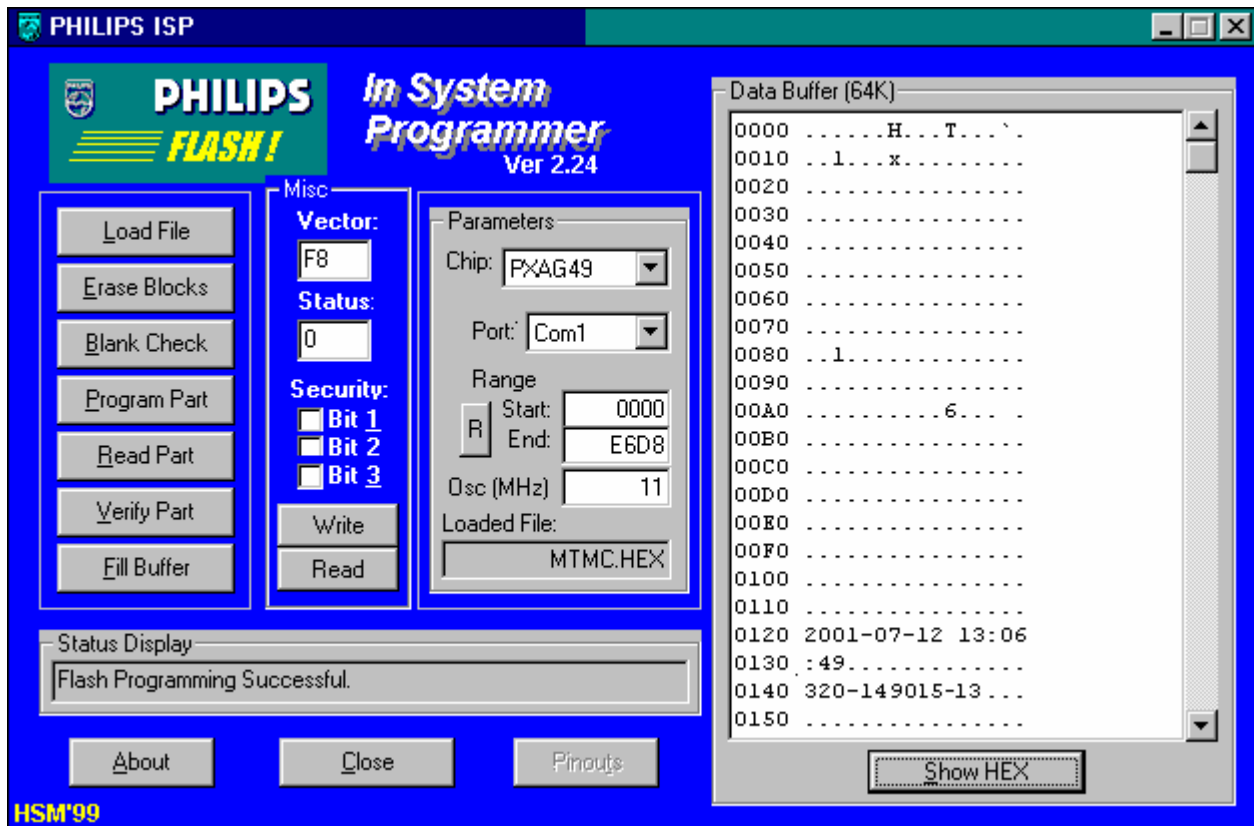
PHILIPS ISP

PHILIPS
FLASH !

In System Programmer
Ver 2.24

Load File
Erase Blocks
Blank Check
Program Part
Read Part
Verify Part
Fill Buffer

Misc
Vector:
F8
Status:
0
Security:
Bit 1
Bit 2
Bit 3
Write
Read

Parameters
Chip: PXAG49
Port: Com1
Range
R
Start: 0000
End: E6D8
Osc (MHz) 11
Loaded File:
MTMC.HEX

Status Display
Flash Programming Successful.

About
Close
Pinouts

HSM'99

Data Buffer (64K)
0000 ......H...T...`.
0010 ..l...x.........
0020 ................
0030 ................
0040 ................
0050 ................
0060 ................
0070 ................
0080 ..l.............
0090 ................
00A0 ..........6...
00B0 ................
00C0 ................
00D0 ................
00E0 ................
00F0 ................
0100 ................
0110 ................
0120 2001-07-12 13:06
0130 :49.............
0140 320-149015-13...
0150 ................

Show HEX